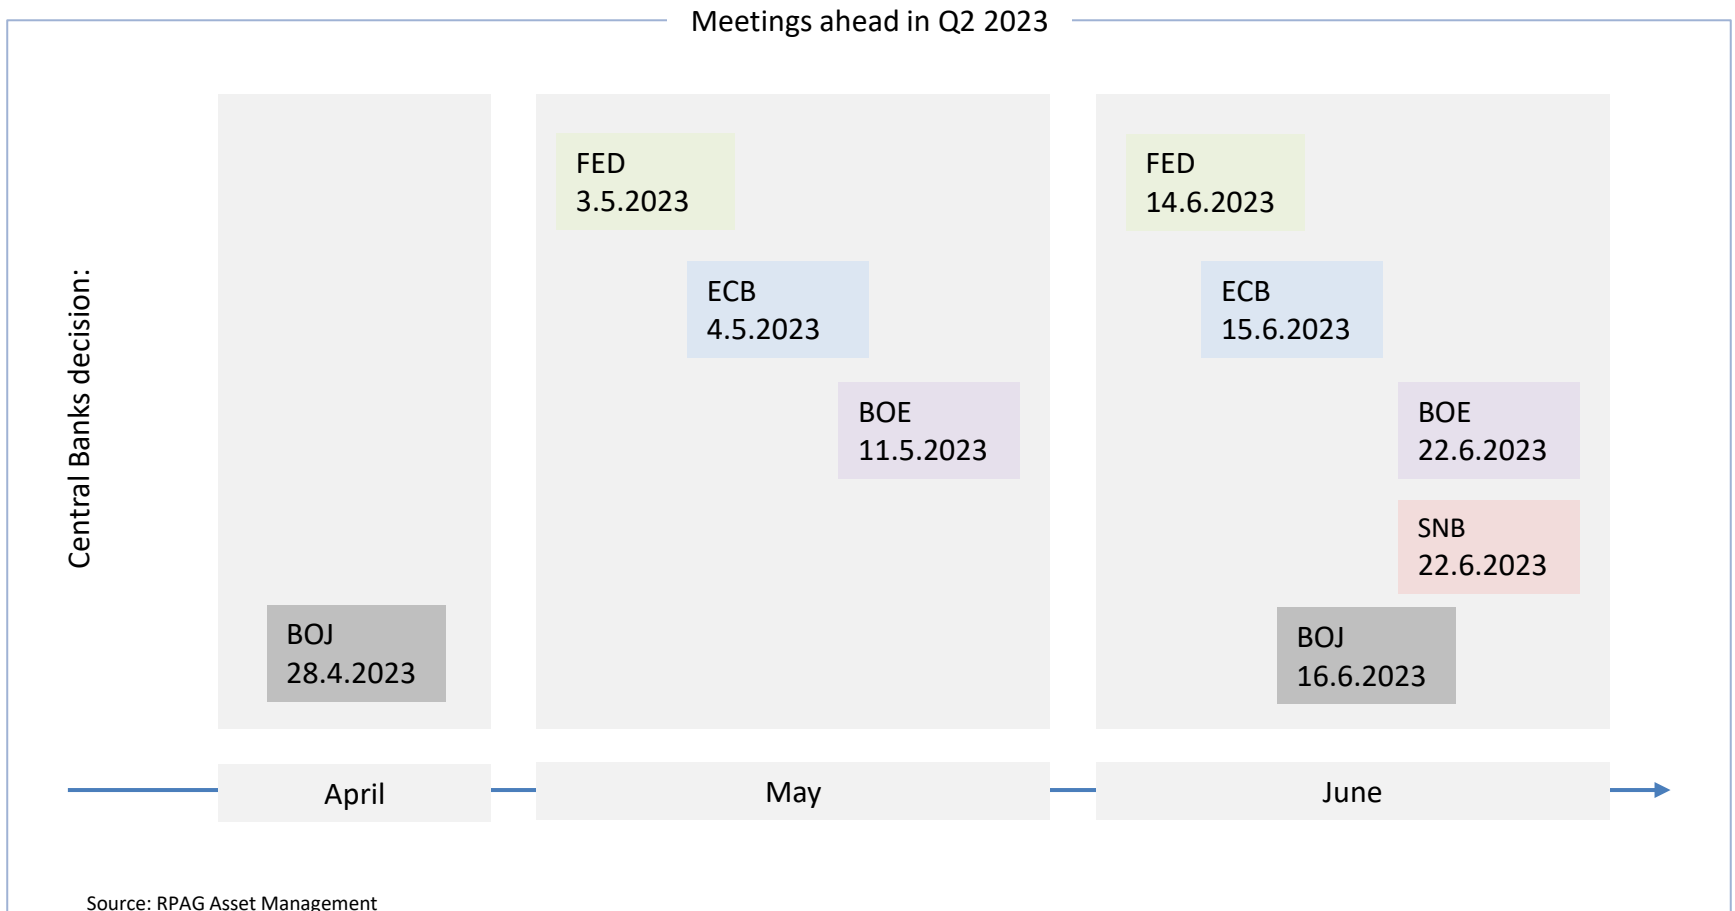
Meetings ahead in Q2 2023

Central Banks decision:

BOJ
28.4.2023

FED
3.5.2023

ECB
4.5.2023

BOE
11.5.2023

FED
14.6.2023

ECB
15.6.2023

BOE
22.6.2023

SNB
22.6.2023

BOJ
16.6.2023

April

May

June

Source: RPAG Asset Management